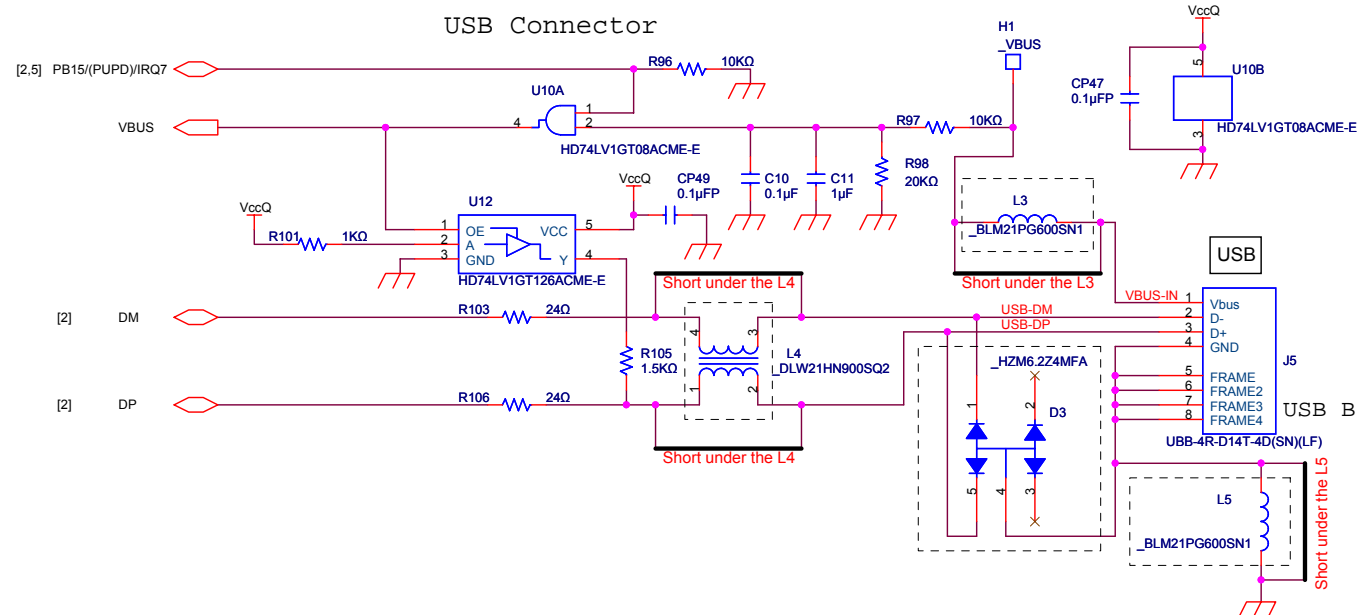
USB Connector

[2,5] PB15/(PUPD)/IRQ7
R96 10KΩ
U10A
1
2
4
VBUS
HD74LV1GT08ACME-E
R97 10KΩ
H1
_VBUS
VccQ
CP47
0.1µFP
5
3
U10B
HD74LV1GT08ACME-E
C10
0.1µF
C11
1µF
R98
20KΩ
VccQ
CP49
0.1µFP
VccQ
R101 1KΩ
U12
1 OE
2 A
3 GND
VCC 5
Y 4
HD74LV1GT126ACME-E
L3
_BLM21PG600SN1
Short under the L3
USB
Short under the L4
[2] DM
R103 24Ω
USB-DM
USB-DP
VBUS-IN
1 Vbus
2 D-
3 D+
4 GND
5 FRAME
6 FRAME2
7 FRAME3
8 FRAME4
J5
USB B
UBB-4R-D14T-4D(SN)(LF)
R105
1.5KΩ
4 3
1 2
L4
_DLW21HN900SQ2
_HZM6.2Z4MFA
1
2
D3
5
4
3
[2] DP
R106 24Ω
Short under the L4
L5
_BLM21PG600SN1
Short under the L5